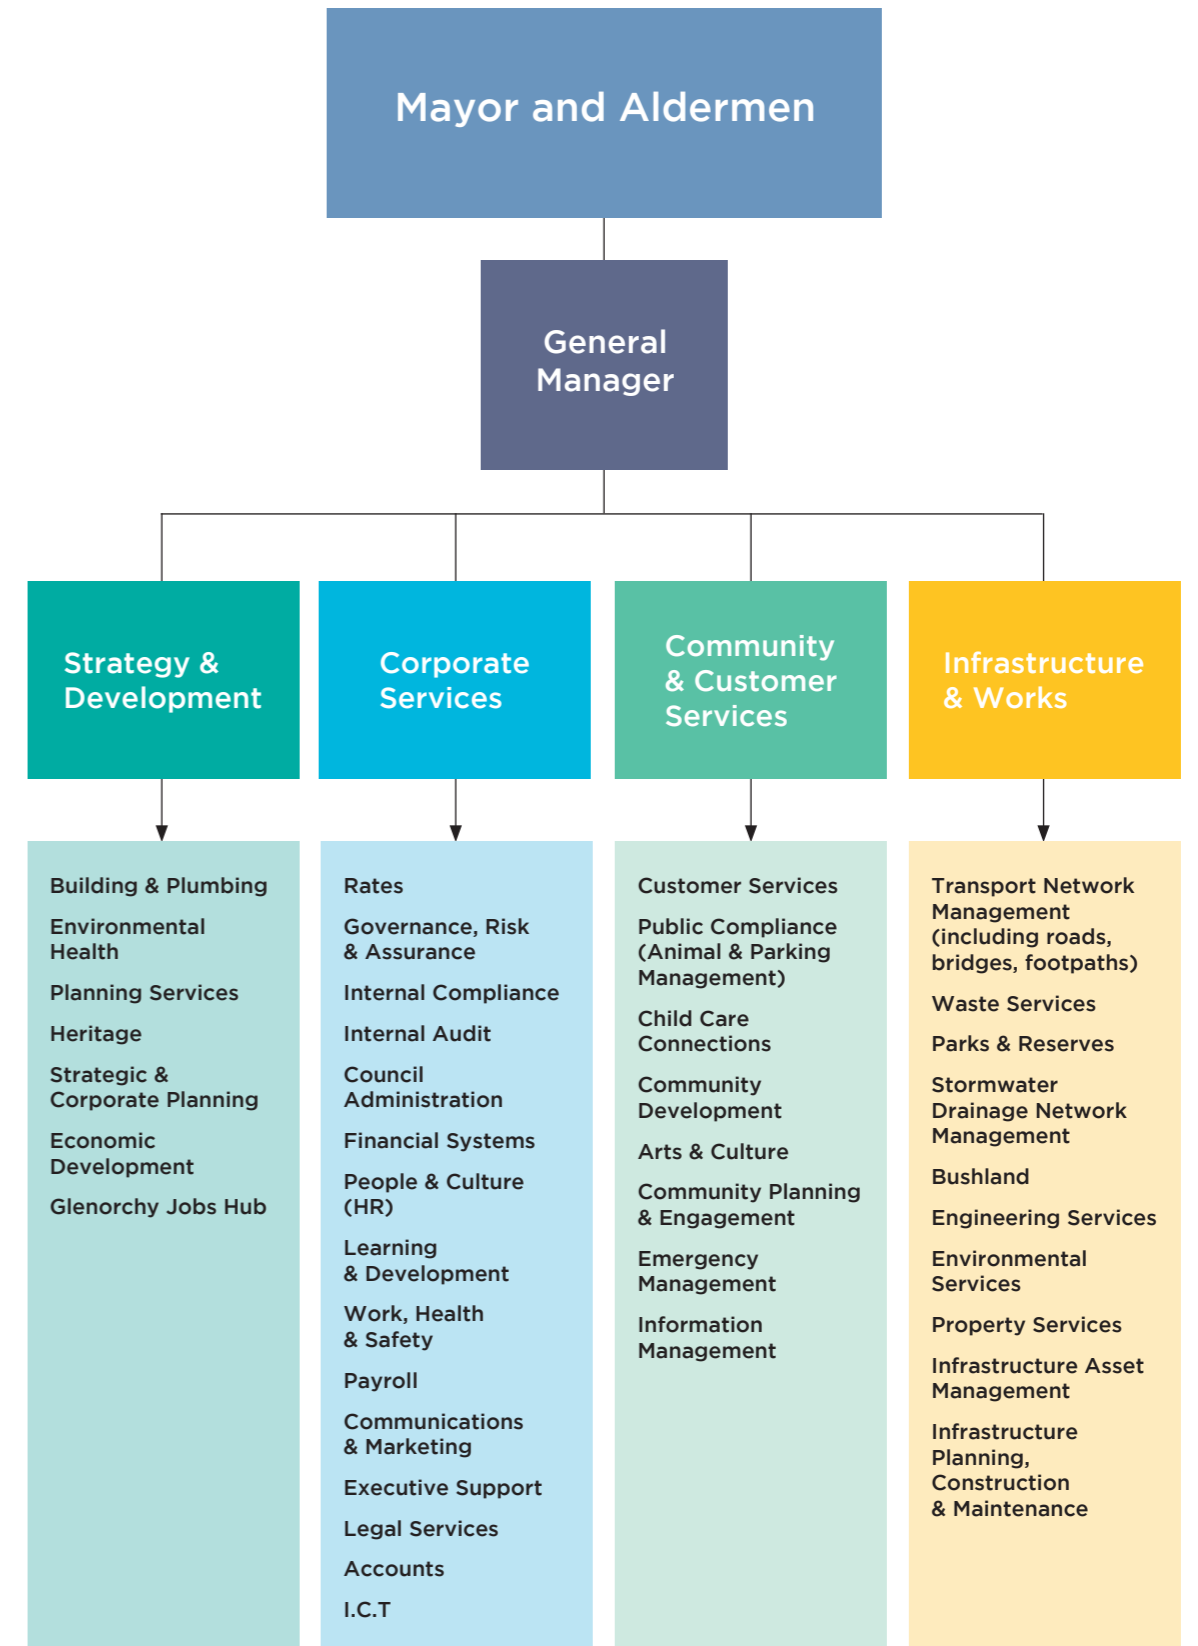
Mayor and Aldermen

General Manager

Strategy & Development

Corporate Services

Community & Customer Services

Infrastructure & Works

Building & Plumbing

Environmental Health

Planning Services

Heritage

Strategic & Corporate Planning

Economic Development

Glenorchy Jobs Hub

Rates

Governance, Risk & Assurance

Internal Compliance

Internal Audit

Council Administration

Financial Systems

People & Culture (HR)

Learning & Development

Work, Health & Safety

Payroll

Communications & Marketing

Executive Support

Legal Services

Accounts

I.C.T

Customer Services

Public Compliance (Animal & Parking Management)

Child Care Connections

Community Development

Arts & Culture

Community Planning & Engagement

Emergency Management

Information Management

Transport Network Management (including roads, bridges, footpaths)

Waste Services

Parks & Reserves

Stormwater Drainage Network Management

Bushland

Engineering Services

Environmental Services

Property Services

Infrastructure Asset Management

Infrastructure Planning, Construction & Maintenance